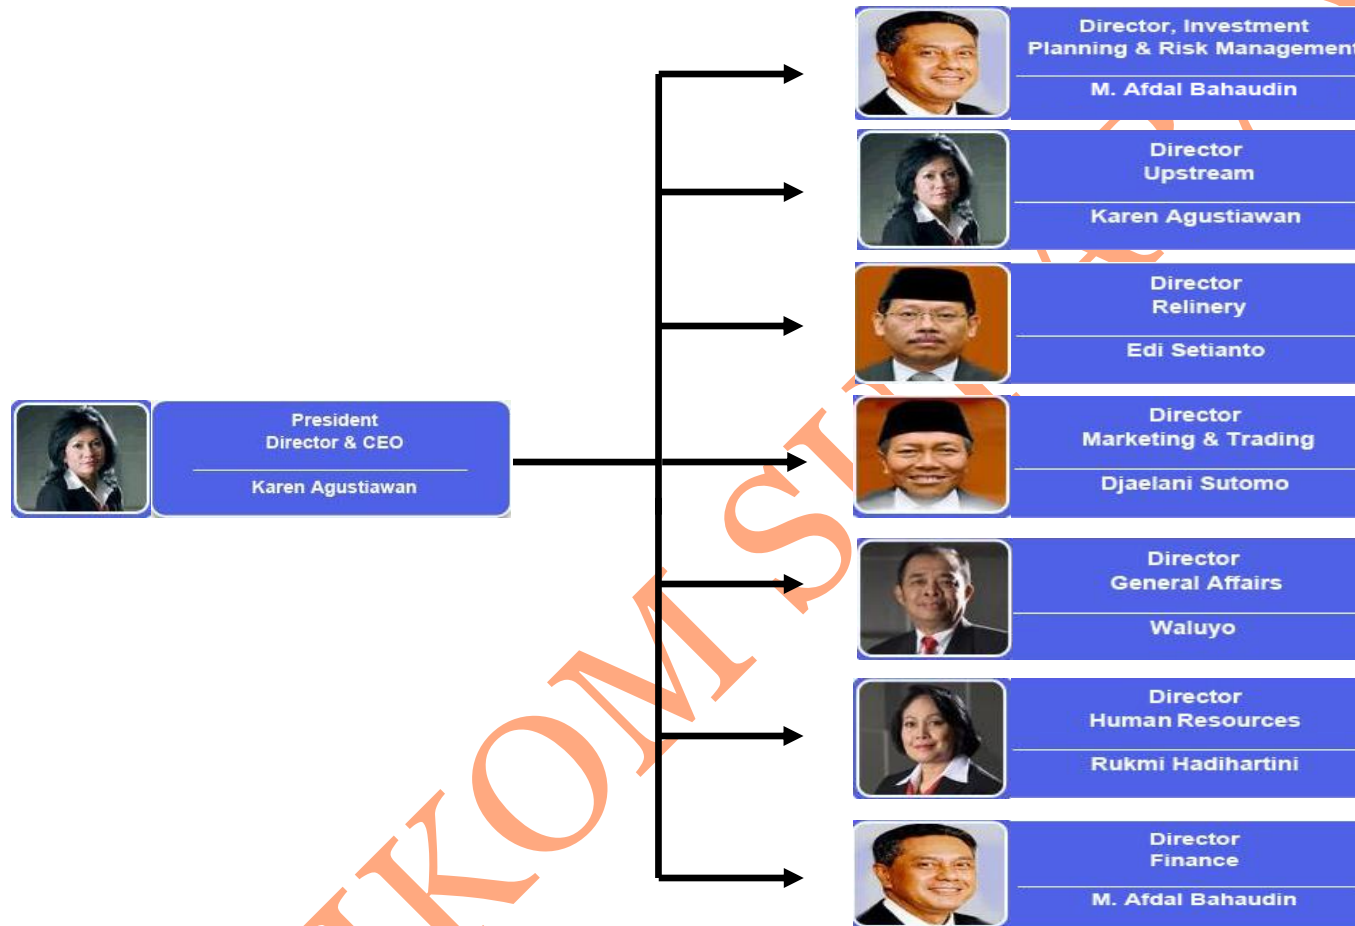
President Director & CEO
Karen Agustiawan

Director, Investment Planning & Risk Managemen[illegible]
M. Afdal Bahaudin

Director Upstream
Karen Agustiawan

Director Relinery
Edi Setianto

Director Marketing & Trading
Djaelani Sutomo

Director General Affairs
Waluyo

Director Human Resources
Rukmi Hadihartini

Director Finance
M. Afdal Bahaudin

KOM S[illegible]